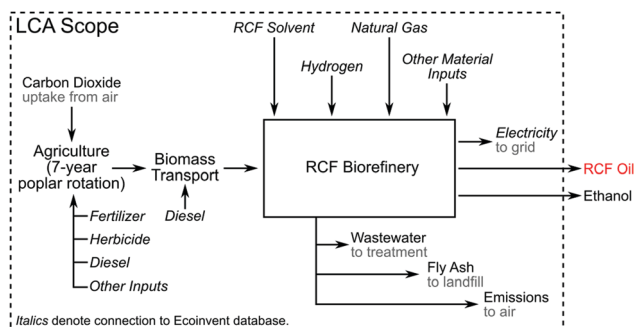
LCA Scope

RCF Solvent

Natural Gas

Hydrogen

Other Material Inputs

Carbon Dioxide
uptake from air

Agriculture (7-year poplar rotation)

Biomass Transport

RCF Biorefinery

Electricity
to grid

RCF Oil

Ethanol

Diesel

Fertilizer

Herbicide

Diesel

Other Inputs

Wastewater
to treatment

Fly Ash
to landfill

Emissions
to air

Italics denote connection to Ecoinvent database.